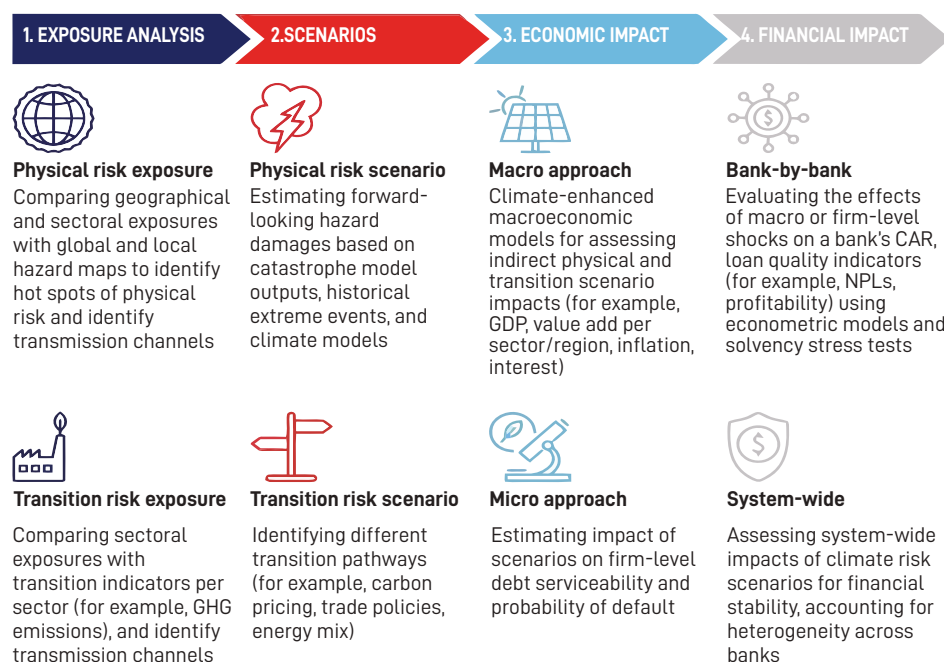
1. EXPOSURE ANALYSIS

2.SCENARIOS

3. ECONOMIC IMPACT

4. FINANCIAL IMPACT

Physical risk exposure

Comparing geographical and sectoral exposures with global and local hazard maps to identify hot spots of physical risk and identify transmission channels

Physical risk scenario

Estimating forward-looking hazard damages based on catastrophe model outputs, historical extreme events, and climate models

Macro approach

Climate-enhanced macroeconomic models for assessing indirect physical and transition scenario impacts (for example, GDP, value add per sector/region, inflation, interest)

Bank-by-bank

Evaluating the effects of macro or firm-level shocks on a bank's CAR, loan quality indicators (for example, NPLs, profitability) using econometric models and solvency stress tests

Transition risk exposure

Comparing sectoral exposures with transition indicators per sector (for example, GHG emissions), and identify transmission channels

Transition risk scenario

Identifying different transition pathways (for example, carbon pricing, trade policies, energy mix)

Micro approach

Estimating impact of scenarios on firm-level debt serviceability and probability of default

System-wide

Assessing system-wide impacts of climate risk scenarios for financial stability, accounting for heterogeneity across banks